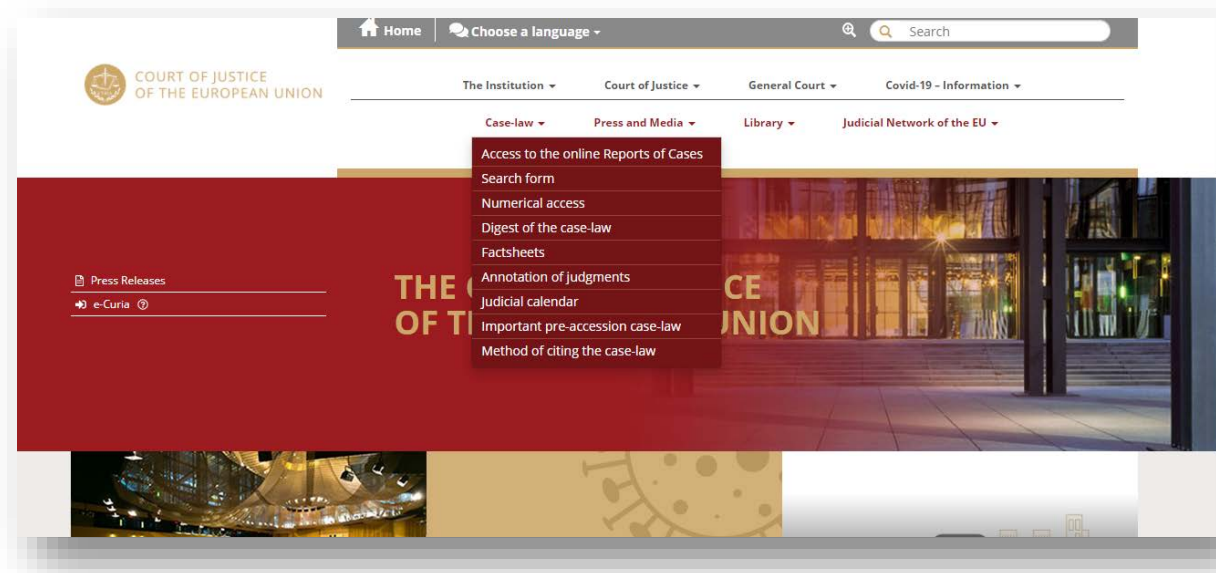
Home | Choose a language ▾ Search

COURT OF JUSTICE OF THE EUROPEAN UNION

The Institution ▾ Court of Justice ▾ General Court ▾ Covid-19 - Information ▾

Case-law ▾ Press and Media ▾ Library ▾ Judicial Network of the EU ▾

Access to the online Reports of Cases
Search form
Numerical access
Digest of the case-law
Factsheets
Annotation of judgments
Judicial calendar
Important pre-accession case-law
Method of citing the case-law

Press Releases
e-Curia

THE C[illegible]CE
OF T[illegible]UNION